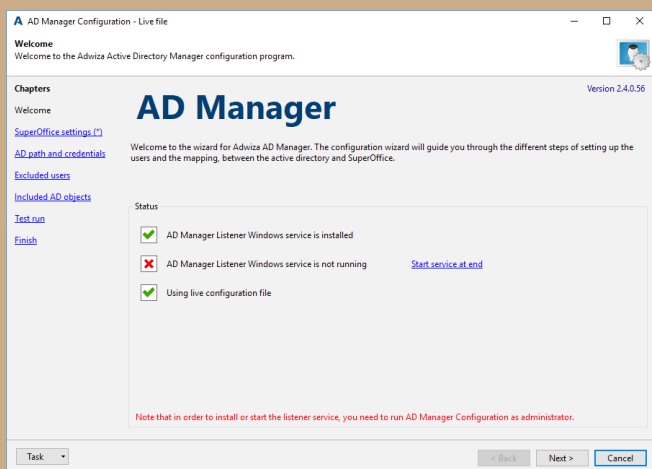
AD Manager Configuration - Live file

Welcome
Welcome to the Adwiza Active Directory Manager configuration program.

Chapters
Welcome
SuperOffice settings (*)
AD path and credentials
Excluded users
Included AD objects
Test run
Finish

Version 2.4.0.56

AD Manager

Welcome to the wizard for Adwiza AD Manager. The configuration wizard will guide you through the different steps of setting up the users and the mapping, between the active directory and SuperOffice.

Status
AD Manager Listener Windows service is installed
AD Manager Listener Windows service is not running
Start service at end
Using live configuration file

Note that in order to install or start the listener service, you need to run AD Manager Configuration as administrator.

Task
< Back
Next >
Cancel